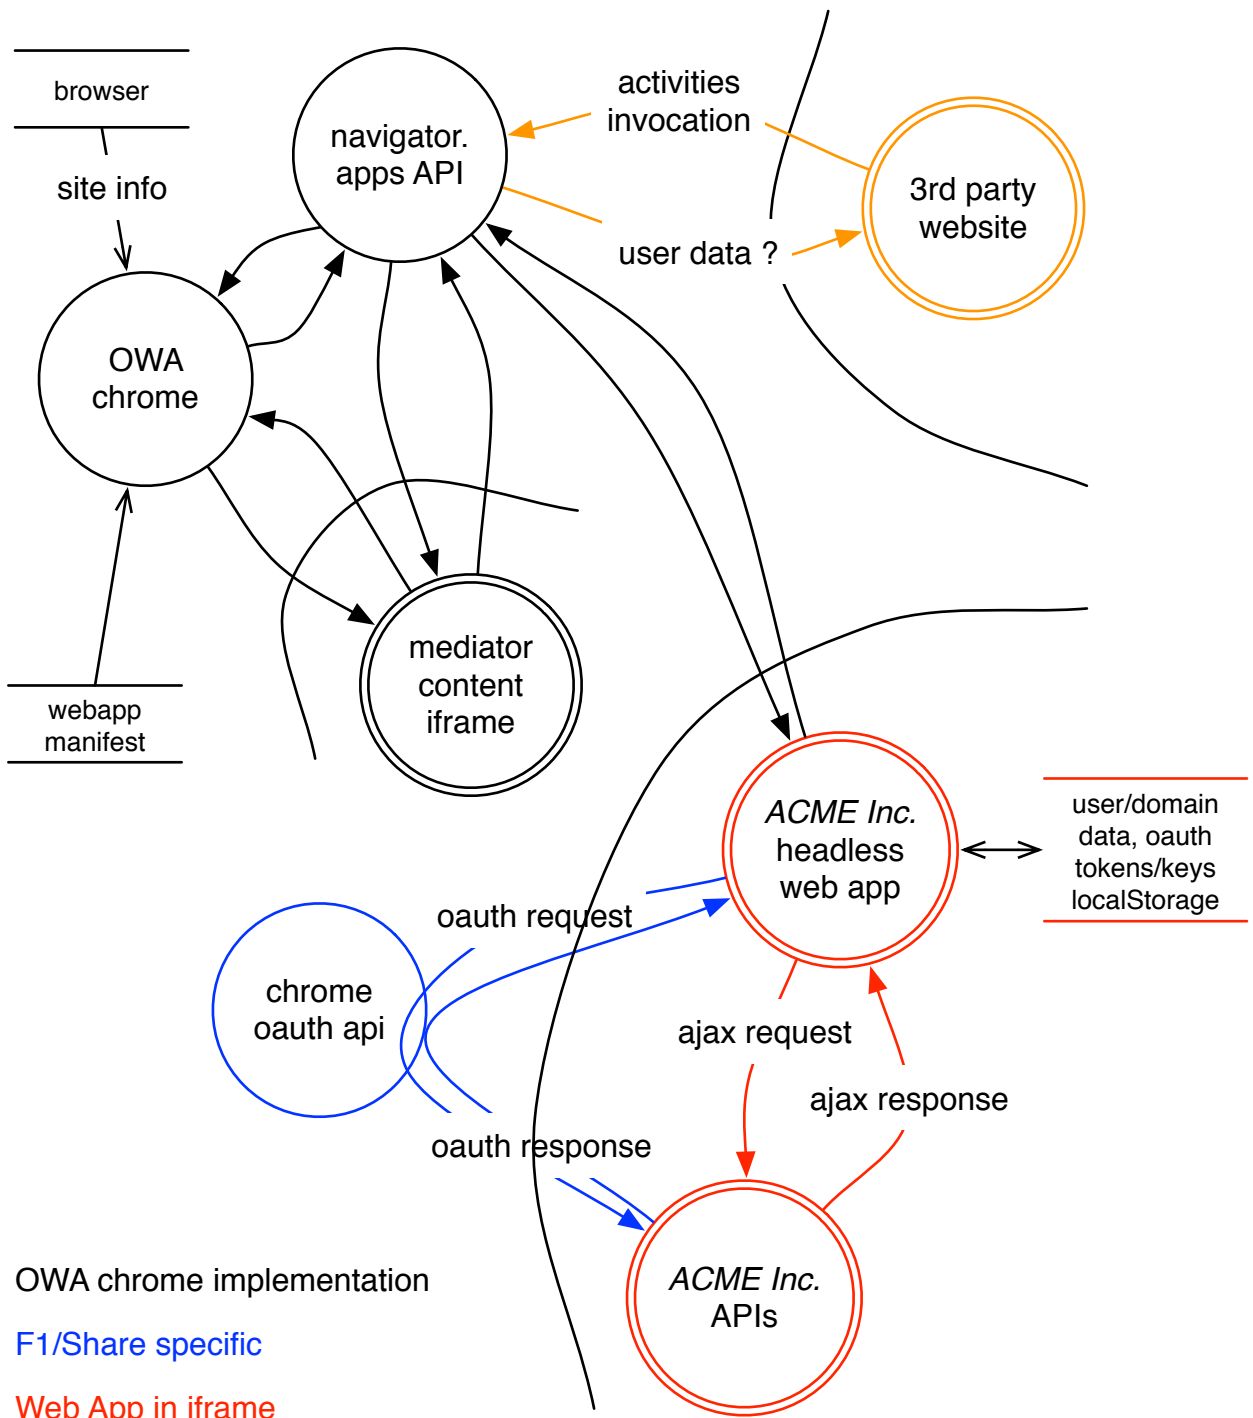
browser

site info

navigator. apps API

activities invocation

3rd party website

user data ?

OWA chrome

mediator content iframe

webapp manifest

ACME Inc. headless web app

user/domain data, oauth tokens/keys localStorage

oauth request

chrome oauth api

ajax request

ajax response

oauth response

ACME Inc. APIs

OWA chrome implementation

F1/Share specific

Web App in iframe